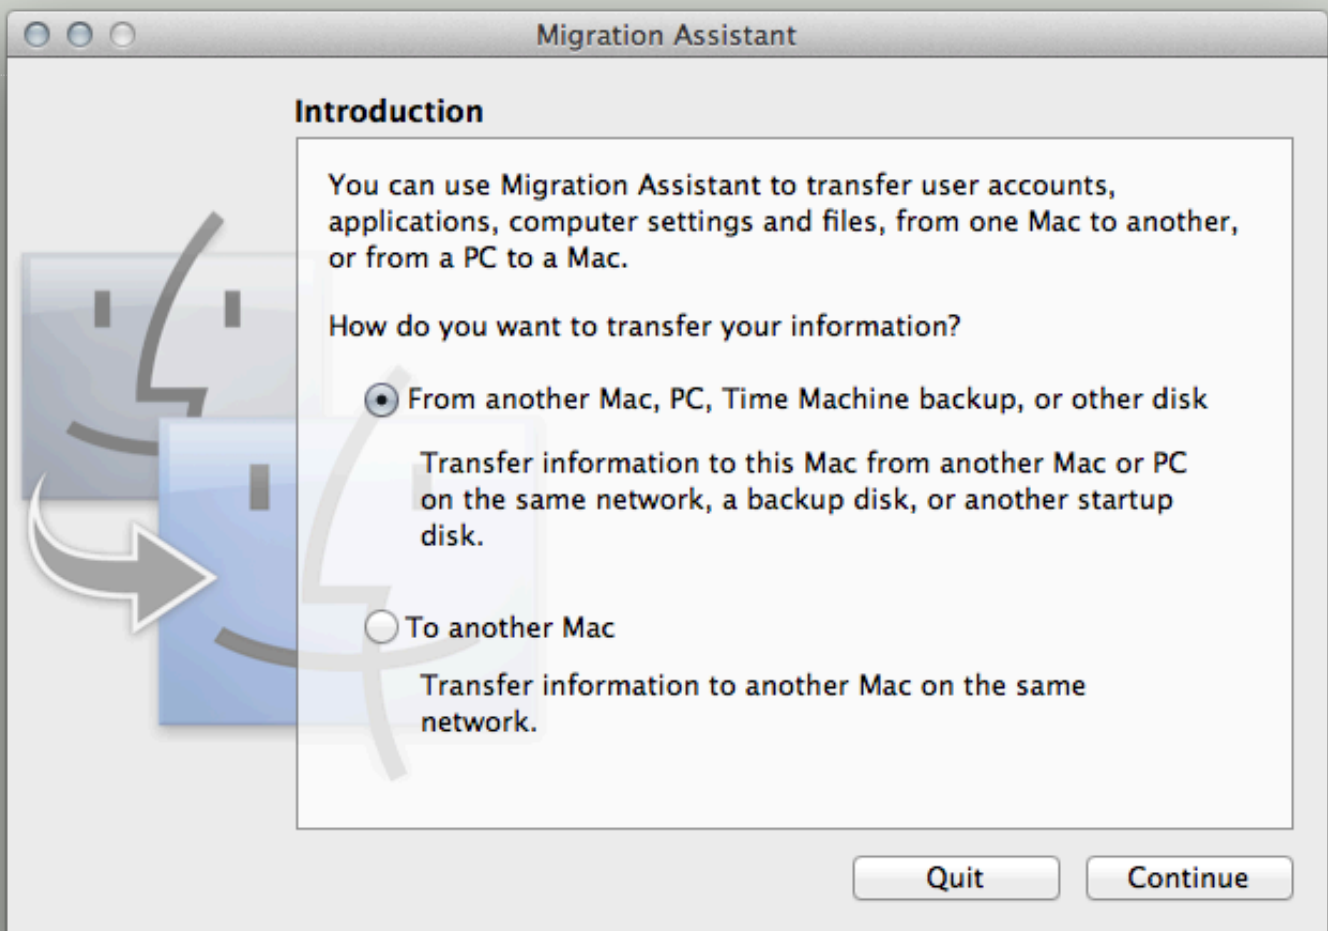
Migration Assistant

Introduction

You can use Migration Assistant to transfer user accounts, applications, computer settings and files, from one Mac to another, or from a PC to a Mac.

How do you want to transfer your information?

From another Mac, PC, Time Machine backup, or other disk

Transfer information to this Mac from another Mac or PC on the same network, a backup disk, or another startup disk.

To another Mac

Transfer information to another Mac on the same network.

Quit

Continue